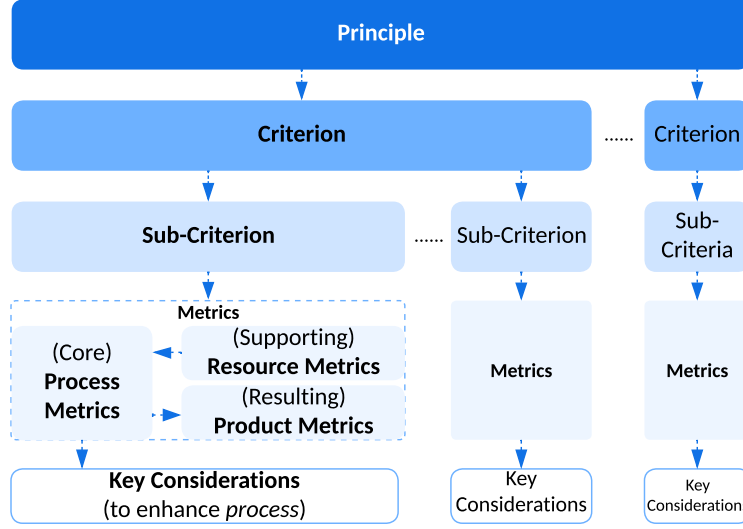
Principle

Criterion

......

Criterion

Sub-Criterion

......

Sub-Criterion

Sub-Criteria

Metrics

(Core)
Process Metrics

(Supporting)
Resource Metrics

(Resulting)
Product Metrics

Metrics

Metrics

Key Considerations
(to enhance *process*)

Key Considerations

Key Consideration